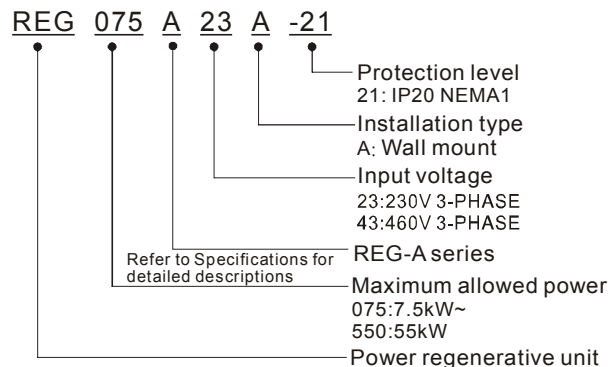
REG 075 A 23 A -21

Protection level
21: IP20 NEMA1

Installation type
A: Wall mount

Input voltage
23:230V 3-PHASE
43:460V 3-PHASE

Refer to Specifications for detailed descriptions

REG-A series

Maximum allowed power
075:7.5kW~
550:55kW

Power regenerative unit